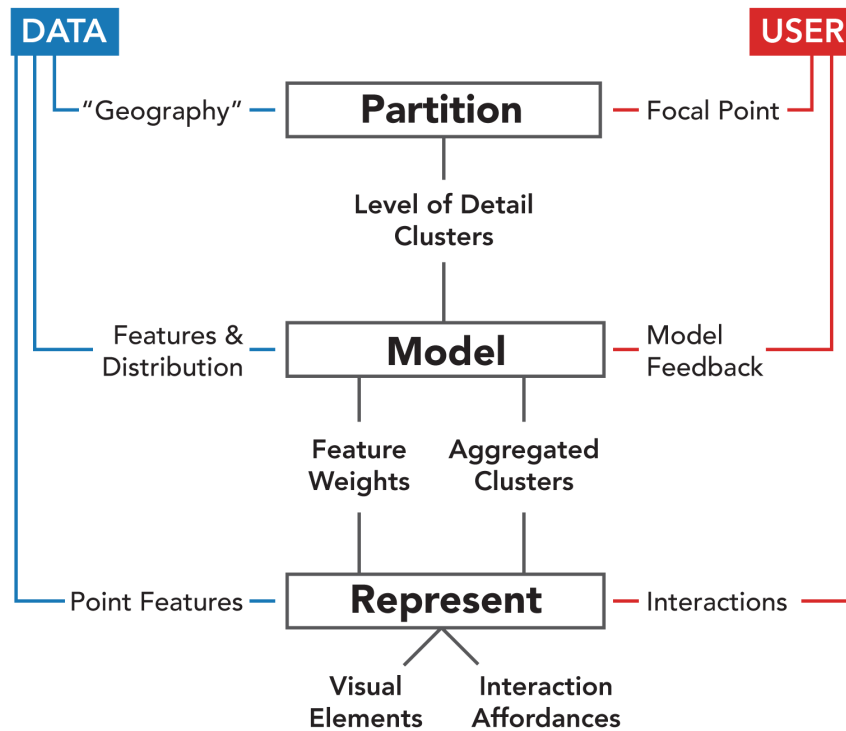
DATA

USER

"Geography"

Partition

Focal Point

Level of Detail Clusters

Features & Distribution

Model

Model Feedback

Feature Weights

Aggregated Clusters

Point Features

Represent

Interactions

Visual Elements

Interaction Affordances